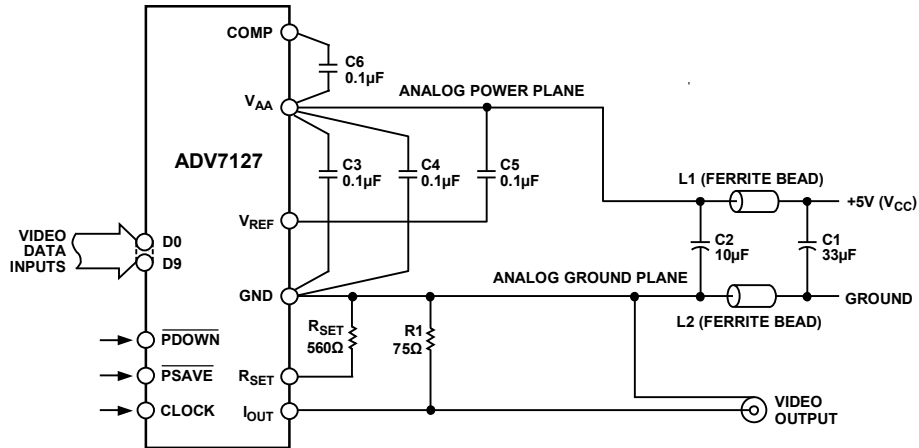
COMP

C6
0.1µF

$V_{AA}$

ANALOG POWER PLANE

ADV7127

C3
0.1µF

C4
0.1µF

C5
0.1µF

L1 (FERRITE BEAD)

+5V ($V_{CC}$)

$V_{REF}$

VIDEO
DATA
INPUTS

D0
D9

C2
10µF

C1
33µF

GND

ANALOG GROUND PLANE

GROUND

L2 (FERRITE BEAD)

$R_{SET}$
560Ω

R1
75Ω

$\overline{PDOWN}$

$\overline{PSAVE}$

$R_{SET}$

CLOCK

$I_{OUT}$

VIDEO
OUTPUT